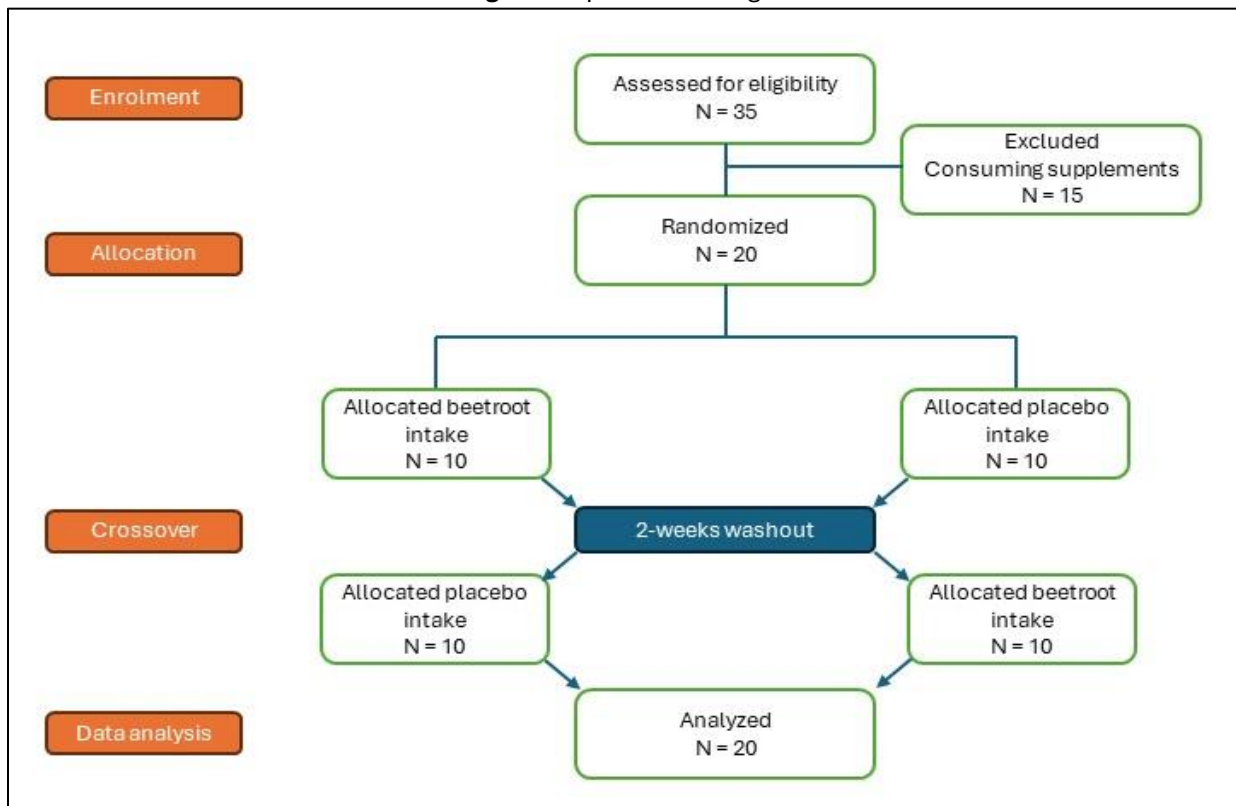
Enrolment

Assessed for eligibility
N = 35

Excluded
Consuming supplements
N = 15

Allocation

Randomized
N = 20

Allocated beetroot intake
N = 10

Allocated placebo intake
N = 10

Crossover

2-weeks washout

Allocated placebo intake
N = 10

Allocated beetroot intake
N = 10

Data analysis

Analyzed
N = 20